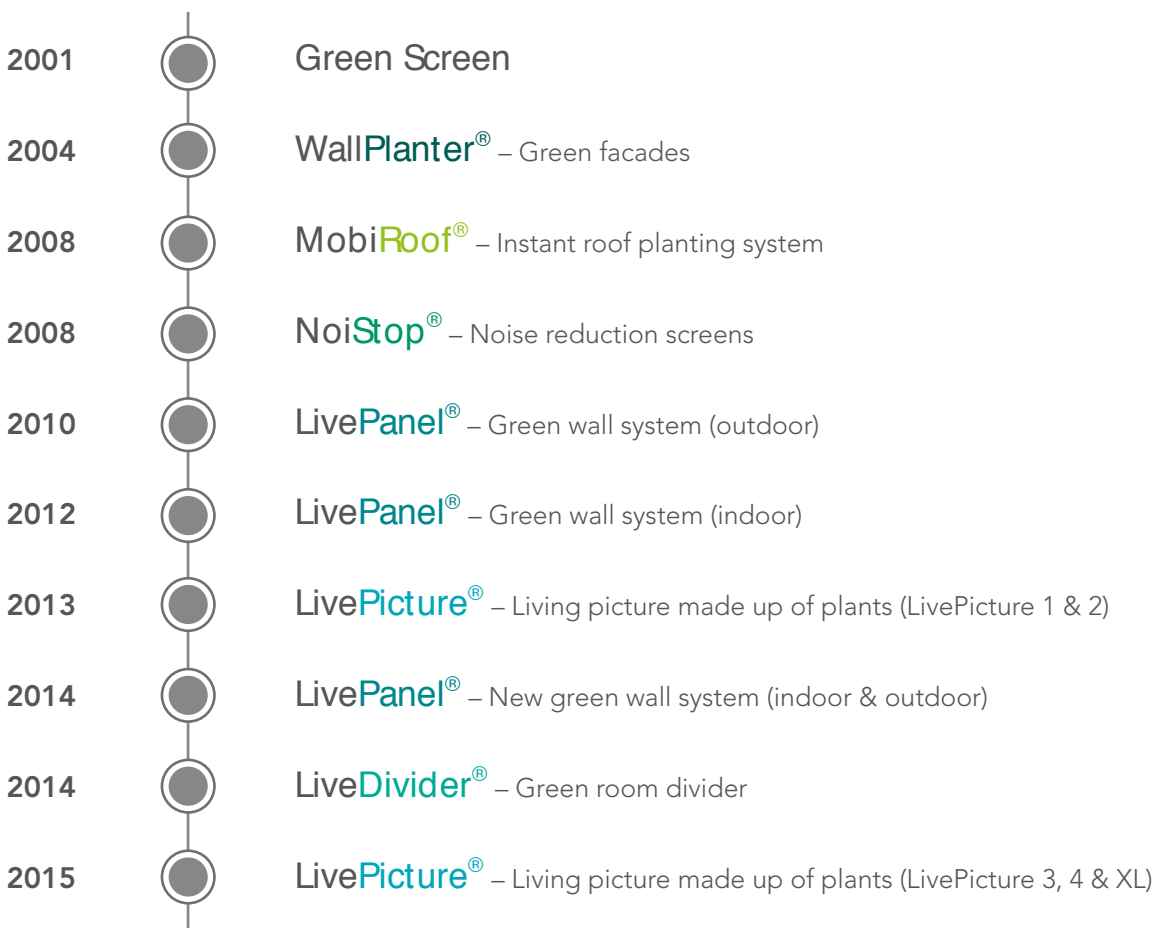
2001 Green Screen

2004 WallPlanter® – Green facades

2008 MobiRoof® – Instant roof planting system

2008 NoiStop® – Noise reduction screens

2010 LivePanel® – Green wall system (outdoor)

2012 LivePanel® – Green wall system (indoor)

2013 LivePicture® – Living picture made up of plants (LivePicture 1 & 2)

2014 LivePanel® – New green wall system (indoor & outdoor)

2014 LiveDivider® – Green room divider

2015 LivePicture® – Living picture made up of plants (LivePicture 3, 4 & XL)